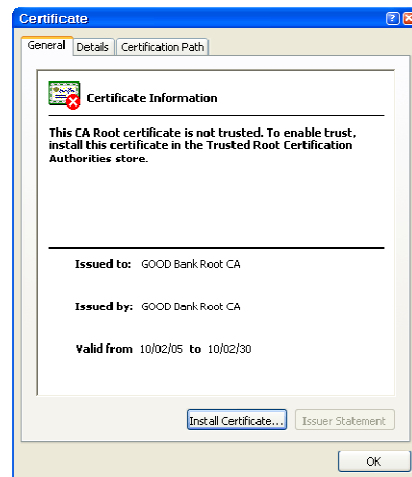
Certificate

General | Details | Certification Path

Certificate Information

This CA Root certificate is not trusted. To enable trust, install this certificate in the Trusted Root Certification Authorities store.

Issued to: GOOD Bank Root CA

Issued by: GOOD Bank Root CA

Valid from 10/02/05 to 10/02/30

Install Certificate... Issuer Statement

OK